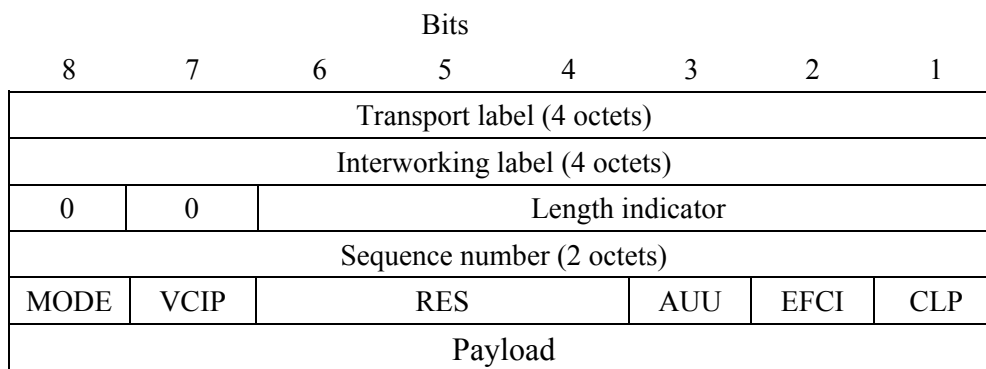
Bits

| 8 | 7 | 6 | 5 | 4 | 3 | 2 | 1 |
|---|---|---|---|---|---|---|---|
| Transport label (4 octets) | | | | | | | |
| Interworking label (4 octets) | | | | | | | |
| 0 | 0 | Length indicator | | | | | |
| Sequence number (2 octets) | | | | | | | |
| MODE | VCIP | RES | | | AUU | EFCI | CLP |
| Payload | | | | | | | |